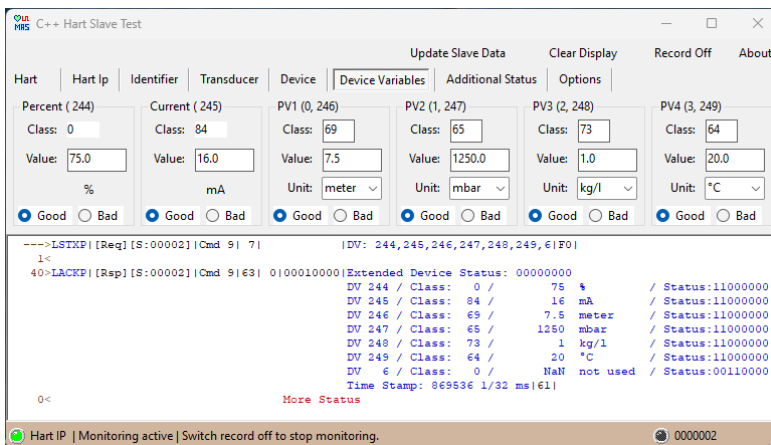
C++ Hart Slave Test

Update Slave Data Clear Display Record Off About

Hart | Hart Ip | Identifier | Transducer | Device | Device Variables | Additional Status | Options

Percent ( 244)
Class: 0
Value: 75.0
%
Good Bad

Current ( 245)
Class: 84
Value: 16.0
mA
Good Bad

PV1 (0, 246)
Class: 69
Value: 7.5
Unit: meter
Good Bad

PV2 (1, 247)
Class: 65
Value: 1250.0
Unit: mbar
Good Bad

PV3 (2, 248)
Class: 73
Value: 1.0
Unit: kg/l
Good Bad

PV4 (3, 249)
Class: 64
Value: 20.0
Unit: °C
Good Bad

--->LSTXP|[Req][S:00002]|Cmd 9| 7| |DV: 244,245,246,247,248,249,6|F0|
1<
40>LACKP|[Rsp][S:00002]|Cmd 9|63| 0|00010000|Extended Device Status: 00000000
DV 244 / Class: 0 / 75 % / Status:11000000
DV 245 / Class: 84 / 16 mA / Status:11000000
DV 246 / Class: 69 / 7.5 meter / Status:11000000
DV 247 / Class: 65 / 1250 mbar / Status:11000000
DV 248 / Class: 73 / 1 kg/l / Status:11000000
DV 249 / Class: 64 / 20 °C / Status:11000000
DV 6 / Class: 0 / NaN not used / Status:00110000
Time Stamp: 869536 1/32 ms|61|
0< More Status

Hart IP | Monitoring active | Switch record off to stop monitoring. 0000002